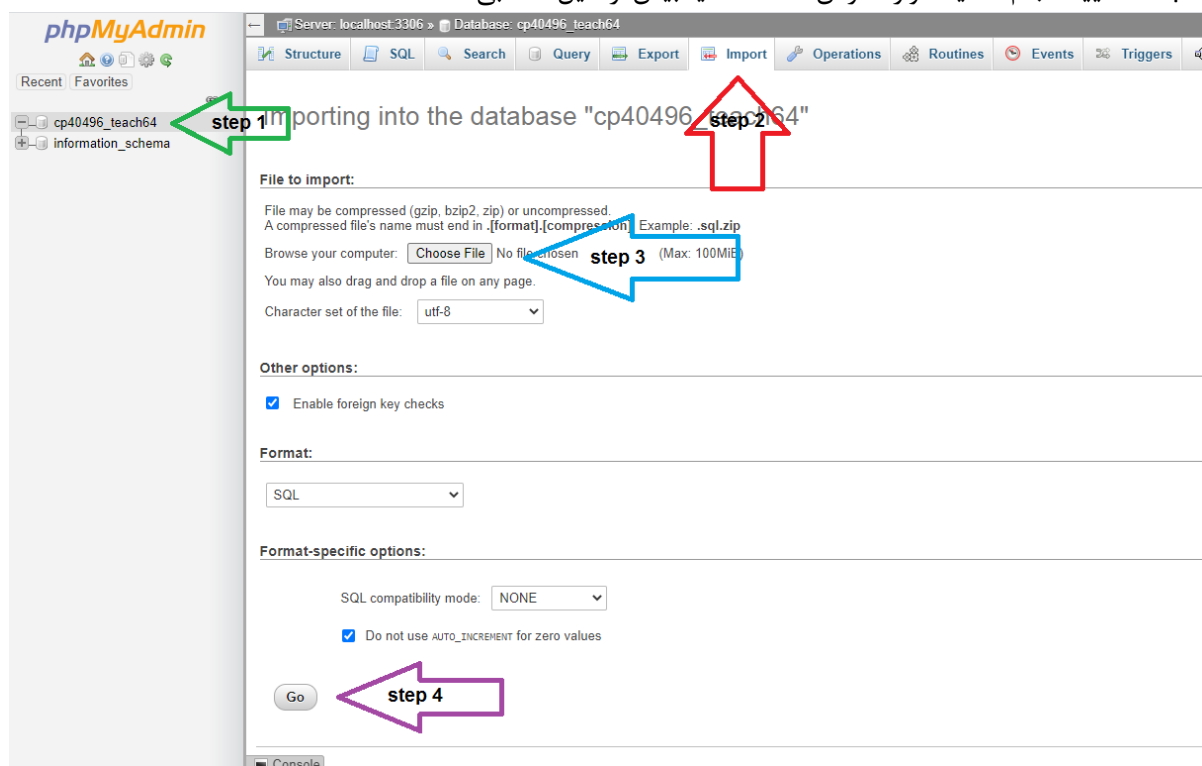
phpMyAdmin

Recent Favorites

cp40496_teach64
information_schema

step 1

Server: localhost:3306 » Database: cp40496_teach64

Structure SQL Search Query Export Import Operations Routines Events Triggers

Importing into the database "cp40496_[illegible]64"

step 2

File to import:

File may be compressed (gzip, bzip2, zip) or uncompressed.
A compressed file's name must end in .[format].[compression]. Example: .sql.zip

Browse your computer: Choose File No file chosen (Max: 100MiB)

step 3

You may also drag and drop a file on any page.

Character set of the file: utf-8

Other options:

Enable foreign key checks

Format:

SQL

Format-specific options:

SQL compatibility mode: NONE

Do not use AUTO_INCREMENT for zero values

Go

step 4

Console